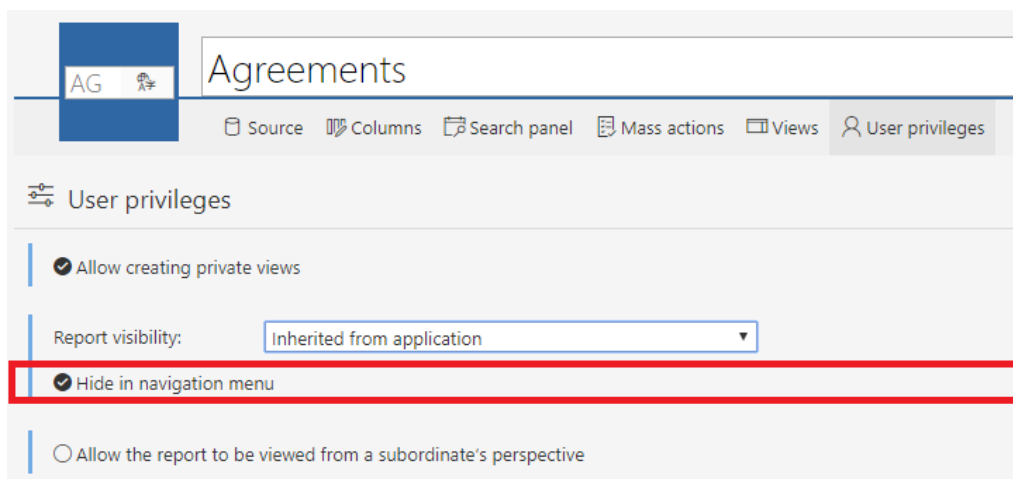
AG

Agreements

Source Columns Search panel Mass actions Views User privileges

User privileges

Allow creating private views

Report visibility: Inherited from application

Hide in navigation menu

Allow the report to be viewed from a subordinate's perspective